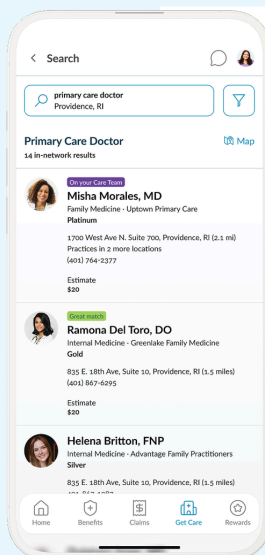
< Search

primary care doctor
Providence, RI

Primary Care Doctor
14 in-network results

Map

On your Care Team
Misha Morales, MD
Family Medicine - Uptown Primary Care
Platinum

1700 West Ave N. Suite 700, Providence, RI (2.1 mi)
Practices in 2 more locations
(401) 764-2377

Estimate
$20

Great match
Ramona Del Toro, DO
Internal Medicine - Greenlake Family Medicine
Gold

835 E. 18th Ave, Suite 10, Providence, RI (1.5 miles)
(401) 867-6295

Estimate
$20

Helena Britton, FNP
Internal Medicine - Advantage Family Practitioners
Silver

835 E. 18th Ave, Suite 10, Providence, RI (1.5 miles)
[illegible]

Home
Benefits
Claims
Get Care
Rewards